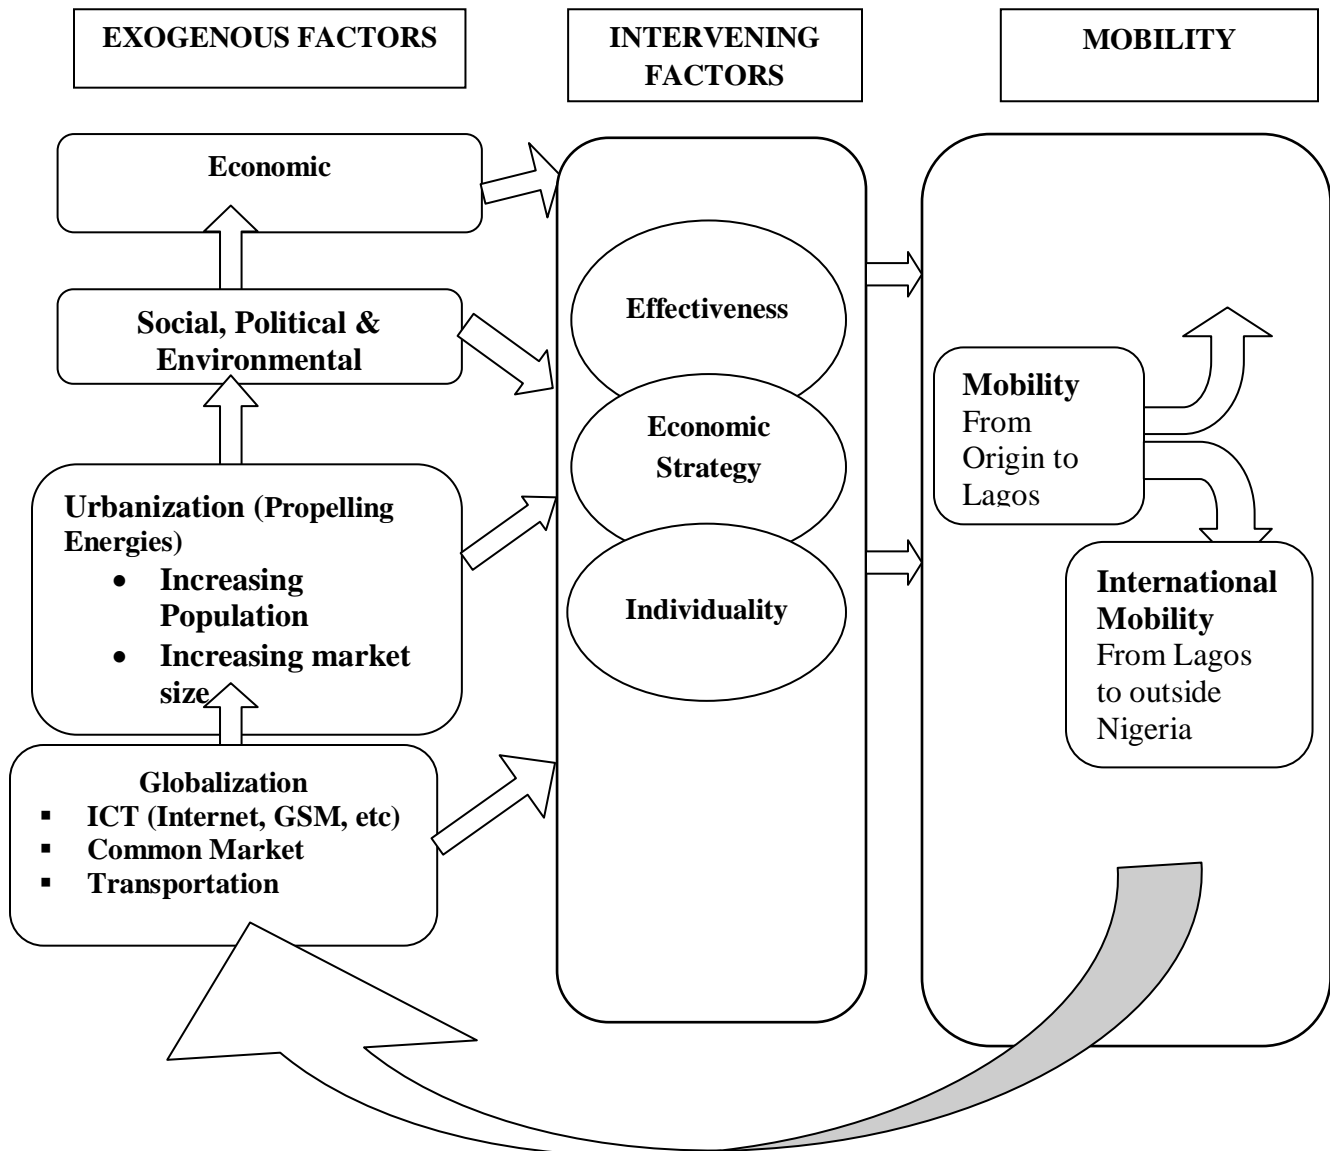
EXOGENOUS FACTORS

INTERVENING FACTORS

MOBILITY

Economic

Social, Political & Environmental

Urbanization (Propelling Energies)
- Increasing Population
- Increasing market size

Globalization
- ICT (Internet, GSM, etc)
- Common Market
- Transportation

Effectiveness

Economic Strategy

Individuality

Mobility From Origin to Lagos

International Mobility From Lagos to outside Nigeria